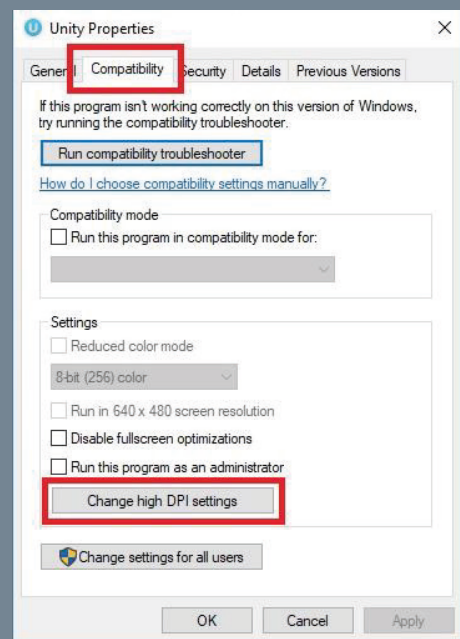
Unity Properties

General | Compatibility | Security | Details | Previous Versions

If this program isn't working correctly on this version of Windows, try running the compatibility troubleshooter.

Run compatibility troubleshooter

How do I choose compatibility settings manually?

Compatibility mode

Run this program in compatibility mode for:

Settings

Reduced color mode

8-bit (256) color

Run in 640 x 480 screen resolution

Disable fullscreen optimizations

Run this program as an administrator

Change high DPI settings

Change settings for all users

OK | Cancel | Apply